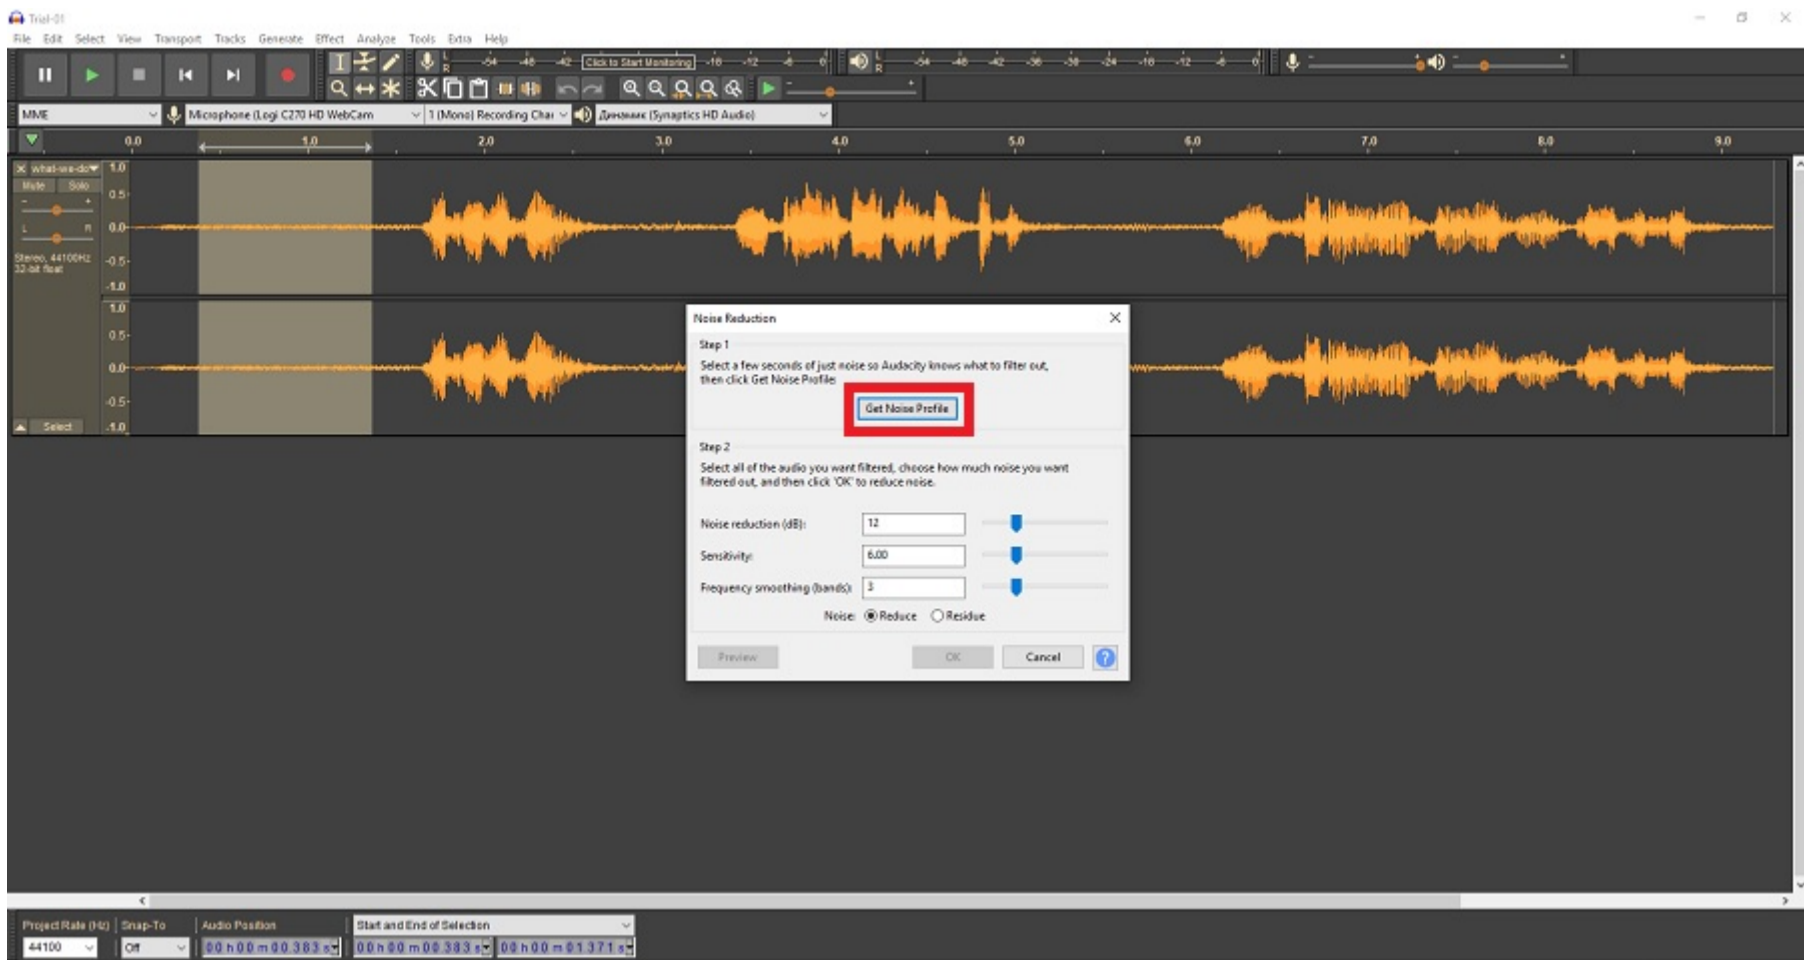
Trial-01

File Edit Select View Transport Tracks Generate Effect Analyze Tools Extra Help

Click to Start Monitoring

MME | Microphone (Logi C270 HD WebCam | 1 (Mono) Recording Char | Динамик (Synaptics HD Audio)

0.0 1.0 2.0 3.0 4.0 5.0 6.0 7.0 8.0 9.0

what-we-do
Mute Solo
Stereo, 44100Hz
32-bit float
Select

1.0 0.5 0.0 -0.5 -1.0
1.0 0.5 0.0 -0.5 -1.0

Noise Reduction

Step 1

Select a few seconds of just noise so Audacity knows what to filter out, then click Get Noise Profile:

Get Noise Profile

Step 2

Select all of the audio you want filtered, choose how much noise you want filtered out, and then click 'OK' to reduce noise.

Noise reduction (dB): 12

Sensitivity: 6.00

Frequency smoothing (bands): 3

Noise: Reduce Residue

Preview OK Cancel ?

Project Rate (Hz) | Snap-To | Audio Position | Start and End of Selection

44100 | Off | 00 h 00 m 00.383 s | 00 h 00 m 00.383 s | 00 h 00 m 01.371 s